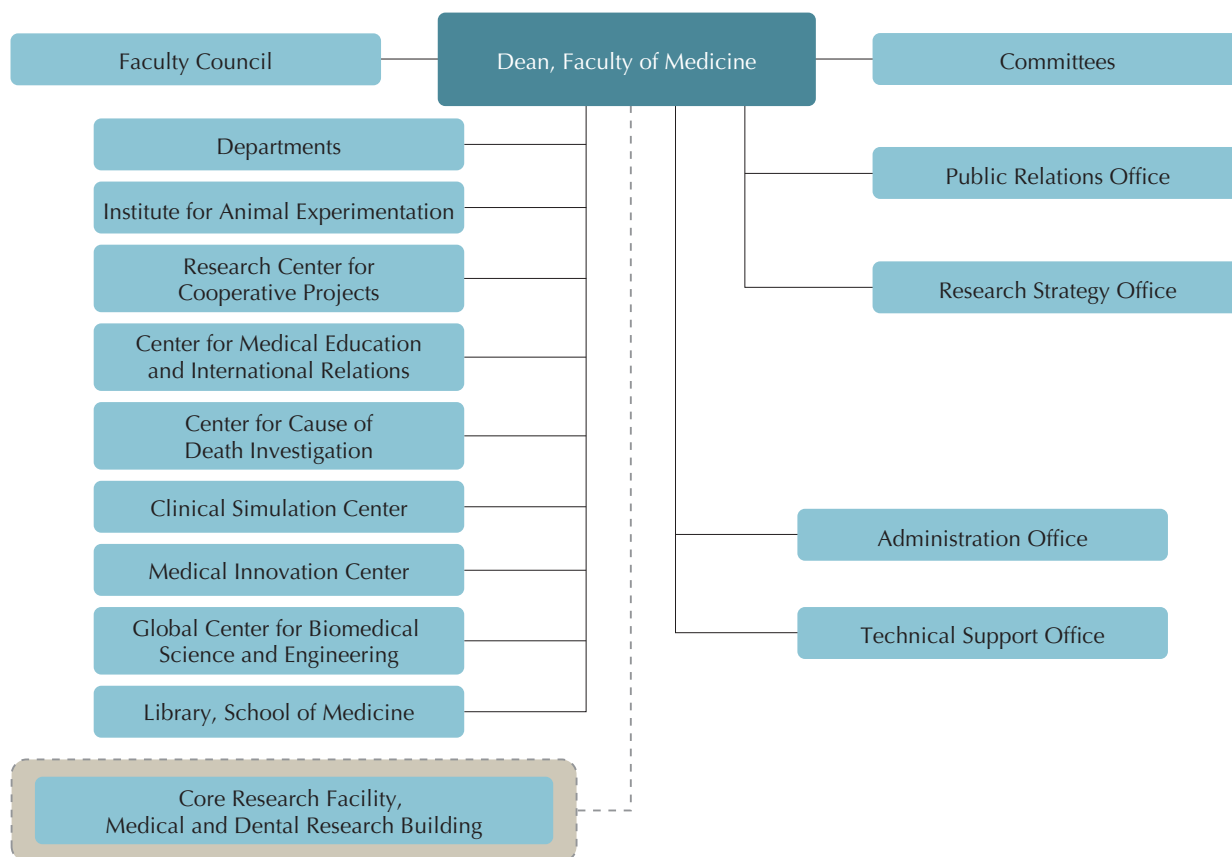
Faculty Council

Dean, Faculty of Medicine

Committees

Departments

Institute for Animal Experimentation

Research Center for Cooperative Projects

Center for Medical Education and International Relations

Center for Cause of Death Investigation

Clinical Simulation Center

Medical Innovation Center

Global Center for Biomedical Science and Engineering

Library, School of Medicine

Core Research Facility, Medical and Dental Research Building

Public Relations Office

Research Strategy Office

Administration Office

Technical Support Office